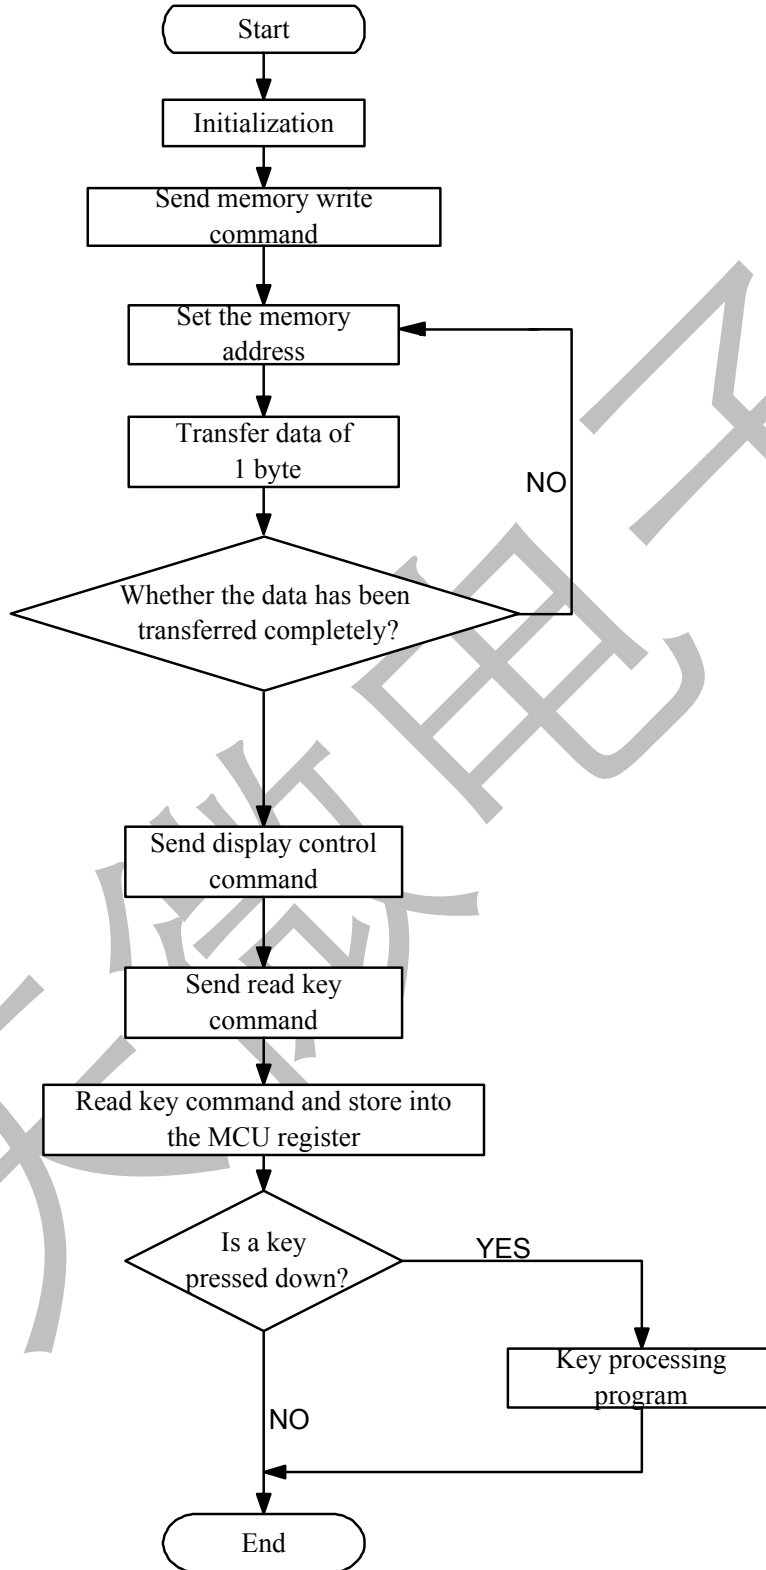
Start

Initialization

Send memory write command

Set the memory address

Transfer data of 1 byte

NO

Whether the data has been transferred completely?

Send display control command

Send read key command

Read key command and store into the MCU register

Is a key pressed down?

YES

Key processing program

NO

End